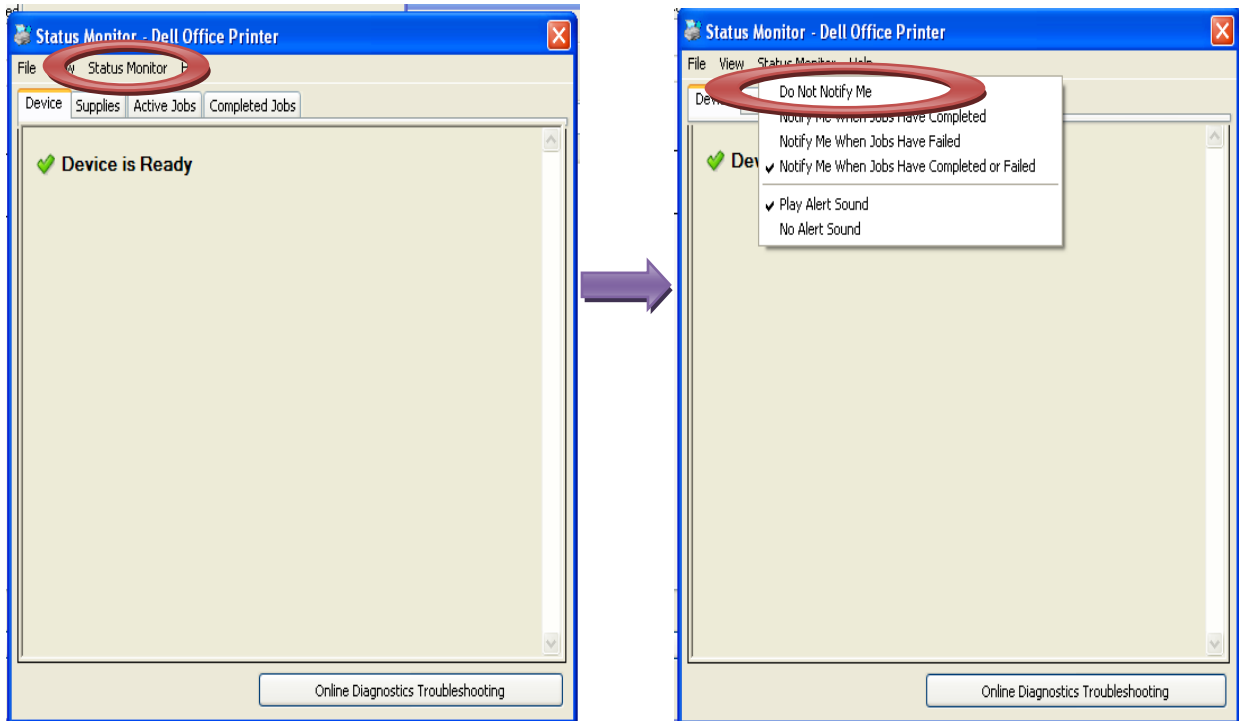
ed

Status Monitor - Dell Office Printer

File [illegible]w Status Monitor H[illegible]

Device Supplies Active Jobs Completed Jobs

Device is Ready

Online Diagnostics Troubleshooting

Status Monitor - Dell Office Printer

File View Status Monitor Help

Devi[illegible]

Devi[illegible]

Do Not Notify Me

Notify Me When Jobs Have Completed

Notify Me When Jobs Have Failed

✔ Notify Me When Jobs Have Completed or Failed

✔ Play Alert Sound

No Alert Sound

Online Diagnostics Troubleshooting